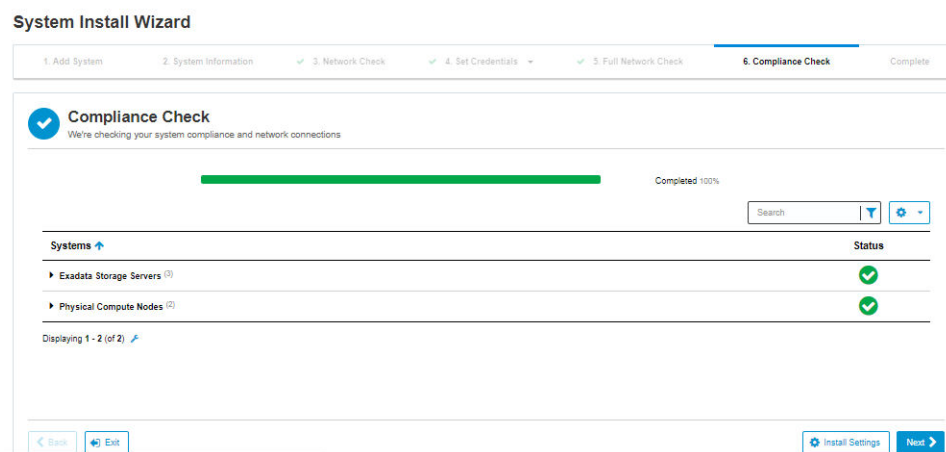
System Install Wizard

1. Add System 2. System Information ✓ 3. Network Check ✓ 4. Set Credentials ✓ 5. Full Network Check 6. Compliance Check Complete

Compliance Check
We're checking your system compliance and network connections

Completed 100%

Search

| Systems | Status |
|---|---|
| Exadata Storage Servers (3) | ✓ |
| Physical Compute Nodes (2) | ✓ |

Displaying 1 - 2 (of 2)

Back Exit Install Settings Next